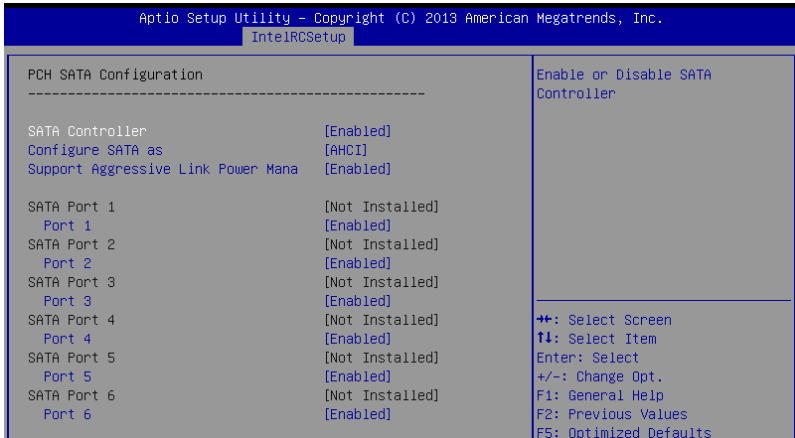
Aptio Setup Utility – Copyright (C) 2013 American Megatrends, Inc.
IntelRCSetup

PCH SATA Configuration

----------------------------------------------------

| | |
|---|---|
| SATA Controller | [Enabled] |
| Configure SATA as | [AHCI] |
| Support Aggressive Link Power Mana | [Enabled] |
| SATA Port 1 | [Not Installed] |
| Port 1 | [Enabled] |
| SATA Port 2 | [Not Installed] |
| Port 2 | [Enabled] |
| SATA Port 3 | [Not Installed] |
| Port 3 | [Enabled] |
| SATA Port 4 | [Not Installed] |
| Port 4 | [Enabled] |
| SATA Port 5 | [Not Installed] |
| Port 5 | [Enabled] |
| SATA Port 6 | [Not Installed] |
| Port 6 | [Enabled] |

Enable or Disable SATA Controller

→←: Select Screen
↑↓: Select Item
Enter: Select
+/-: Change Opt.
F1: General Help
F2: Previous Values
F5: Optimized Defaults